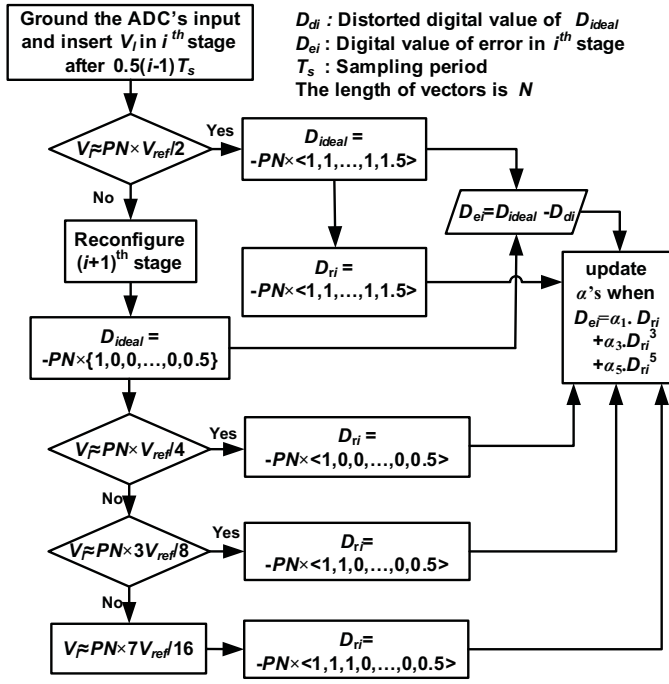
Ground the ADC's input and insert $V_I$ in $i^{th}$ stage after $0.5(i-1)T_s$

$D_{di}$ : Distorted digital value of $D_{ideal}$
$D_{ei}$ : Digital value of error in $i^{th}$ stage
$T_s$ : Sampling period
The length of vectors is $N$

$V_I \approx PN\times V_{ref}/2$

Yes

$D_{ideal}$ = $-PN\times$<1,1,…,1,1.5>

No

$D_{ei}=D_{ideal}-D_{di}$

Reconfigure $(i+1)^{th}$ stage

$D_{ri}$ = $-PN\times$<1,1,…,1,1.5>

update $\alpha$'s when $D_{ei}=\alpha_1.D_{ri}+\alpha_3.D_{ri}^3+\alpha_5.D_{ri}^5$

$D_{ideal}$ = $-PN\times${1,0,0,…,0,0.5}

$V_I \approx PN\times V_{ref}/4$

Yes

$D_{ri}$ = $-PN\times$<1,0,0,…,0,0.5>

No

$V_I \approx PN\times 3V_{ref}/8$

Yes

$D_{ri}$= $-PN\times$<1,1,0,…,0,0.5>

No

$V_I \approx PN\times 7V_{ref}/16$

$D_{ri}$= $-PN\times$<1,1,1,0,…,0,0.5>